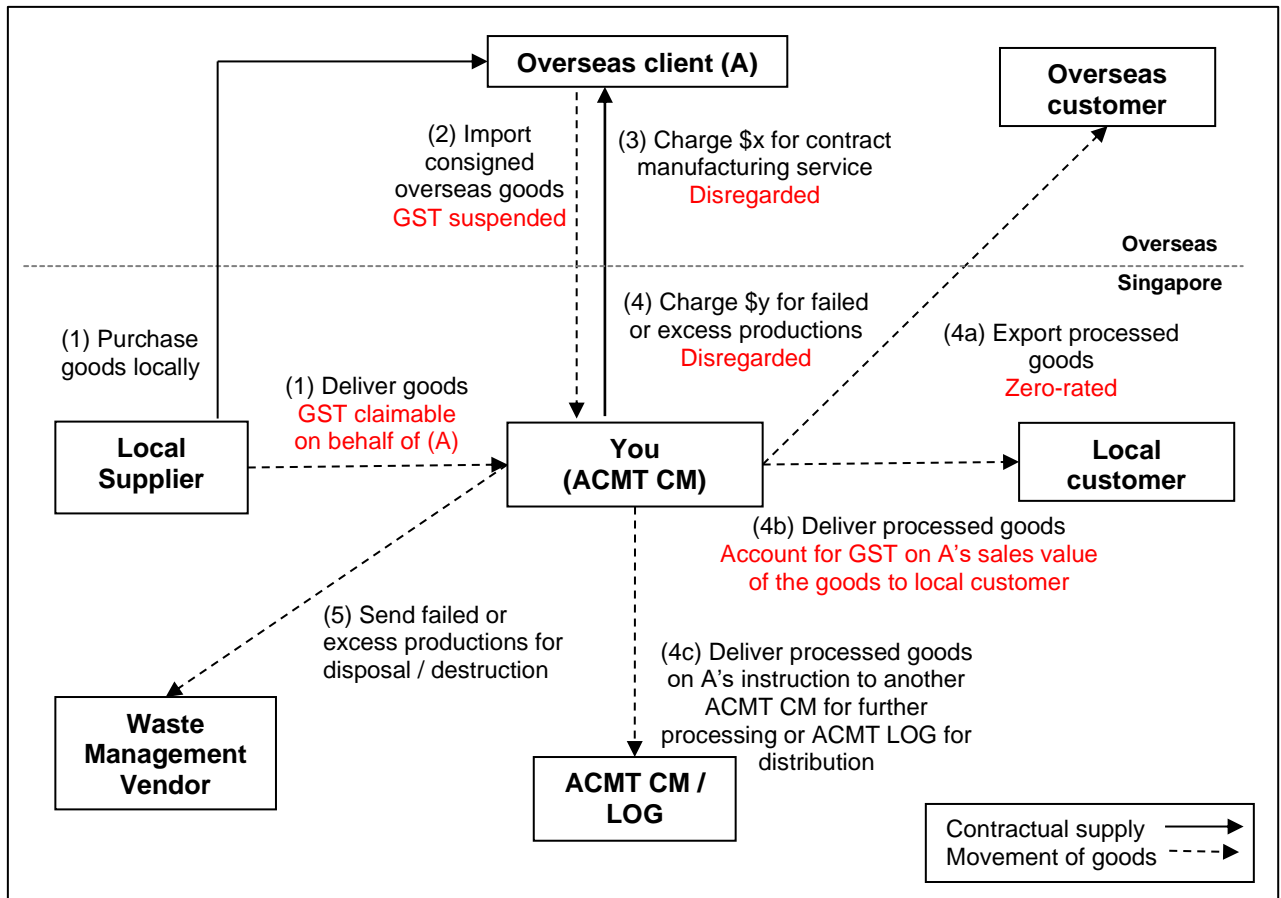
Overseas client (A)

Overseas customer

(2) Import consigned overseas goods
GST suspended

(3) Charge $x for contract manufacturing service
Disregarded

Overseas

Singapore

(4) Charge $y for failed or excess productions
Disregarded

(1) Purchase goods locally

(4a) Export processed goods
Zero-rated

(1) Deliver goods
GST claimable on behalf of (A)

Local Supplier

You (ACMT CM)

Local customer

(4b) Deliver processed goods
Account for GST on A's sales value of the goods to local customer

(5) Send failed or excess productions for disposal / destruction

(4c) Deliver processed goods on A's instruction to another ACMT CM for further processing or ACMT LOG for distribution

Waste Management Vendor

ACMT CM / LOG

Contractual supply
Movement of goods